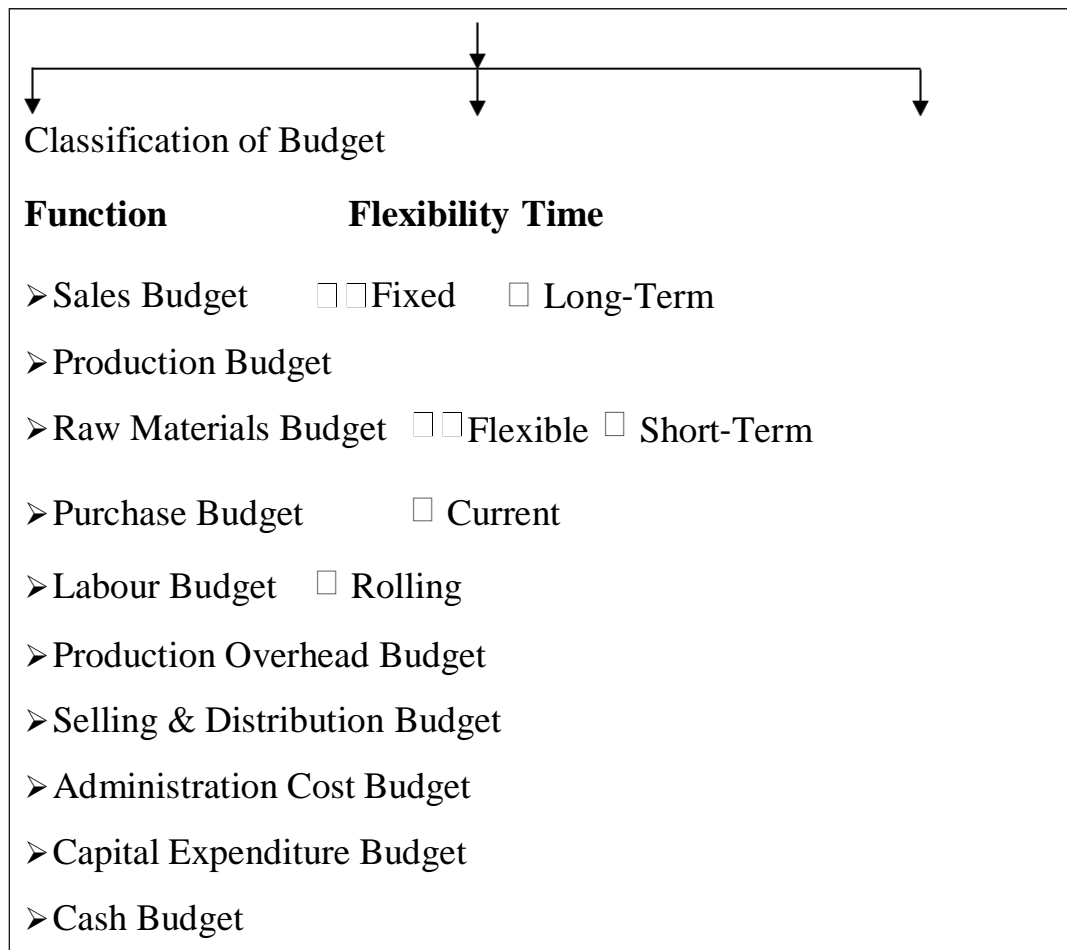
Classification of Budget

**Function** **Flexibility Time**

➢Sales Budget □□Fixed □ Long-Term

➢Production Budget

➢Raw Materials Budget □□Flexible □ Short-Term

➢Purchase Budget □ Current

➢Labour Budget □ Rolling

➢Production Overhead Budget

➢Selling & Distribution Budget

➢Administration Cost Budget

➢Capital Expenditure Budget

➢Cash Budget